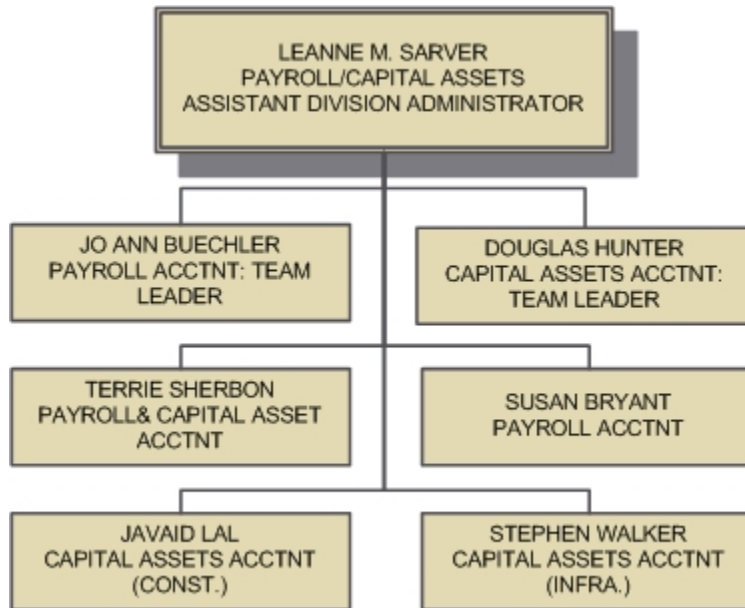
LEANNE M. SARVER
PAYROLL/CAPITAL ASSETS
ASSISTANT DIVISION ADMINISTRATOR

JO ANN BUECHLER
PAYROLL ACCTNT: TEAM LEADER

DOUGLAS HUNTER
CAPITAL ASSETS ACCTNT: TEAM LEADER

TERRIE SHERBON
PAYROLL& CAPITAL ASSET ACCTNT

SUSAN BRYANT
PAYROLL ACCTNT

JAVAID LAL
CAPITAL ASSETS ACCTNT (CONST.)

STEPHEN WALKER
CAPITAL ASSETS ACCTNT (INFRA.)